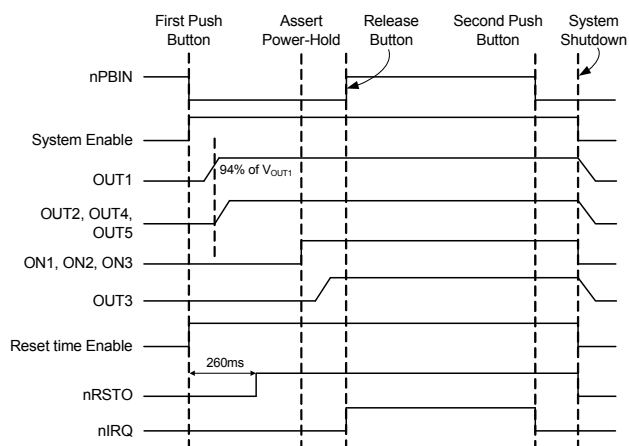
First Push Button

Assert Power-Hold

Release Button

Second Push Button

System Shutdown

nPBIN

System Enable

OUT1

94% of $V_{OUT1}$

OUT2, OUT4, OUT5

ON1, ON2, ON3

OUT3

Reset time Enable

260ms

nRSTO

nIRQ